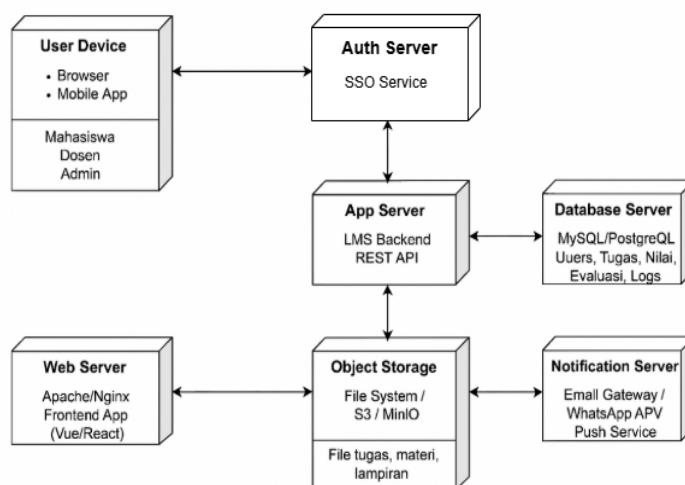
User Device

• Browser
• Mobile App

Mahasiswa
Dosen
Admin

Auth Server

SSO Service

App Server

LMS Backend
REST API

Database Server

MySQL/PostgreQL
Uuers, Tugas, Nilai,
Evaluasi, Logs

Web Server

Apache/Nginx
Frontend App
(Vue/React)

Object Storage

File System /
S3 / MinIO

File tugas, materi,
lampiran

Notification Server

Emall Gateway /
WhatsApp APV
Push Service